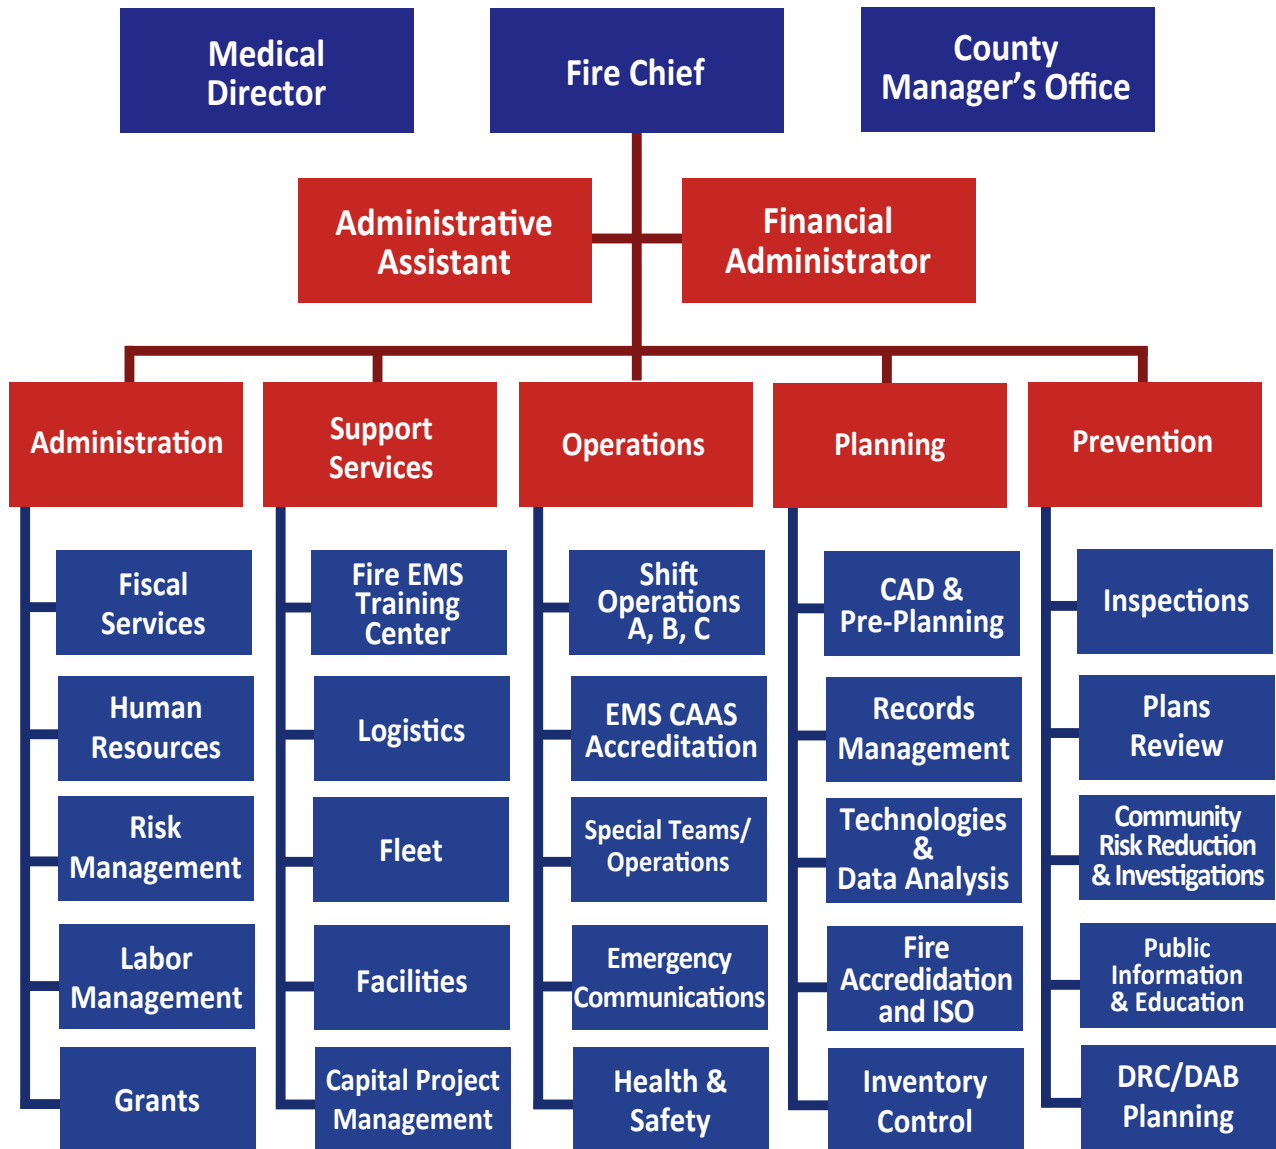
Medical Director

Fire Chief

County Manager's Office

Administrative Assistant

Financial Administrator

Administration

Fiscal Services

Human Resources

Risk Management

Labor Management

Grants

Support Services

Fire EMS Training Center

Logistics

Fleet

Facilities

Capital Project Management

Operations

Shift Operations A, B, C

EMS CAAS Accreditation

Special Teams/ Operations

Emergency Communications

Health & Safety

Planning

CAD & Pre-Planning

Records Management

Technologies & Data Analysis

Fire Accredidation and ISO

Inventory Control

Prevention

Inspections

Plans Review

Community Risk Reduction & Investigations

Public Information & Education

DRC/DAB Planning